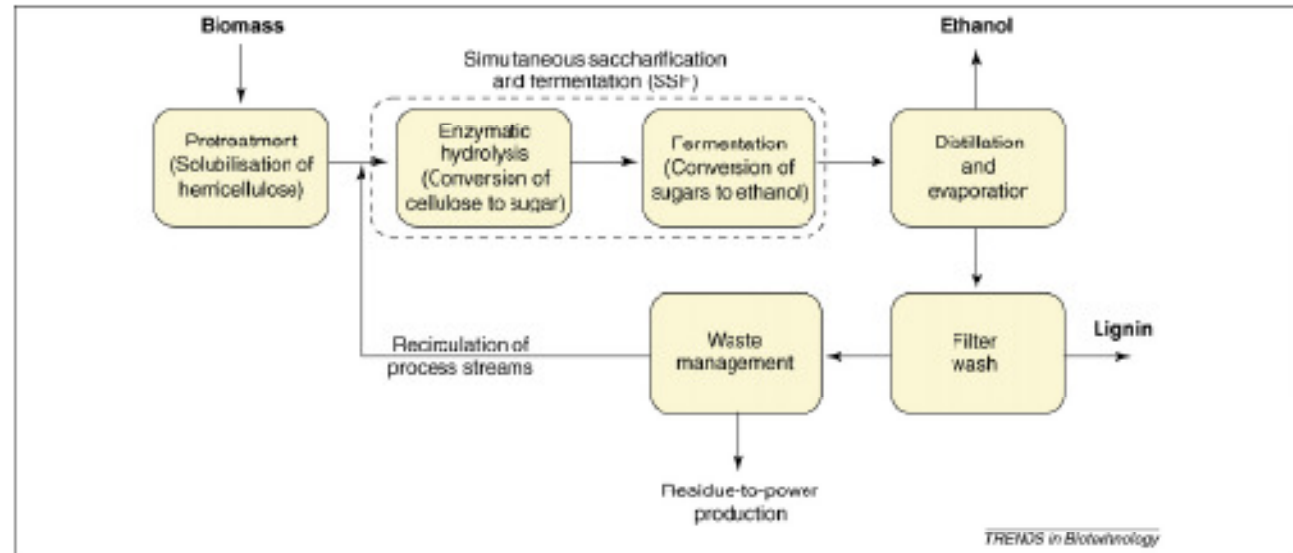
Biomass

Simutaneous saccharification and fermentation (SSF)

Ethanol

Pretreatment (Solubilisation of hemicellulose)

Enzymatic hydrolysis (Conversion of cellulose to sugar)

Fermentation (Conversion of sugars to ethanol)

Distillation and evaporation

Recirculation of process streams

Waste management

Filter wash

Lignin

Residue-to-power production

TRENDS in Biotechnology